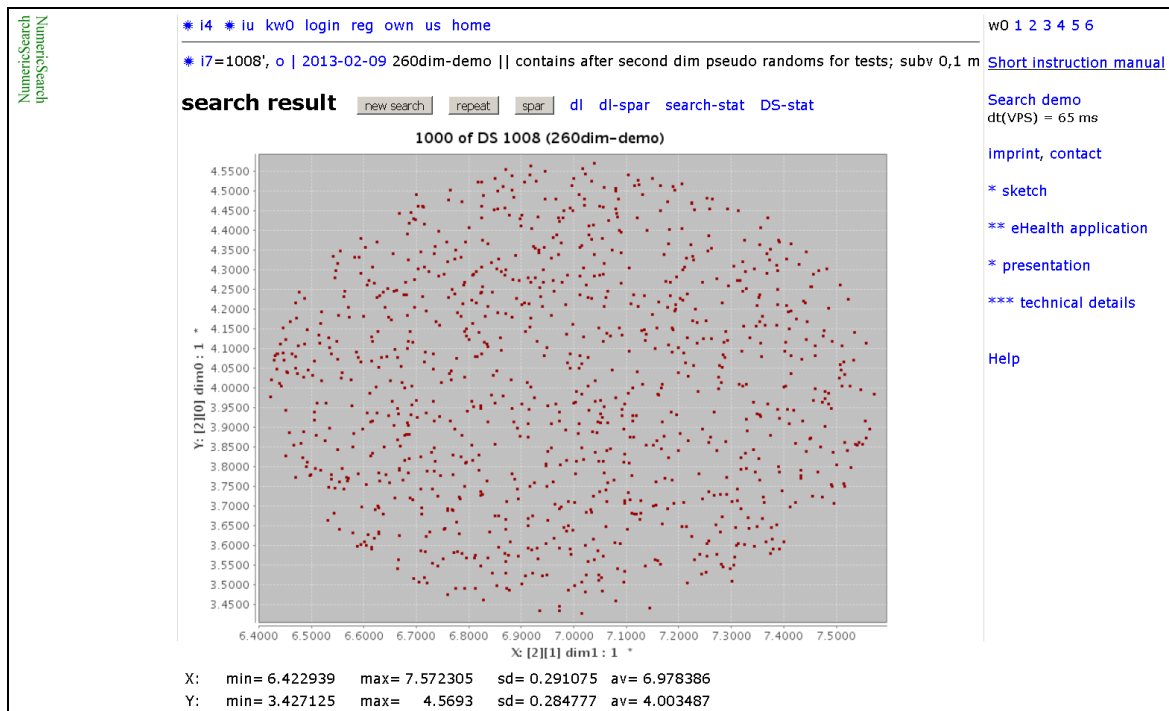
NumericSearch

✵ i4 ✵ iu kw0 login reg own us home

✵ i7=1008', o | 2013-02-09 260dim-demo || contains after second dim pseudo randoms for tests; subv 0,1 m

search result new search repeat spar dl dl-spar search-stat DS-stat

1000 of DS 1008 (260dim-demo)

4.5500
4.5000
4.4500
4.4000
4.3500
4.3000
4.2500
4.2000
4.1500
4.1000
4.0500
4.0000
3.9500
3.9000
3.8500
3.8000
3.7500
3.7000
3.6500
3.6000
3.5500
3.5000
3.4500

Y: [2][0] dim0 : 1 *

6.4000 6.5000 6.6000 6.7000 6.8000 6.9000 7.0000 7.1000 7.2000 7.3000 7.4000 7.5000

X: [2][1] dim1 : 1 *

X: min= 6.422939 max= 7.572305 sd= 0.291075 av= 6.978386
Y: min= 3.427125 max= 4.5693 sd= 0.284777 av= 4.003487

w0 1 2 3 4 5 6

Short instruction manual

Search demo
dt(VPS) = 65 ms

imprint, contact

* sketch

** eHealth application

* presentation

*** technical details

Help